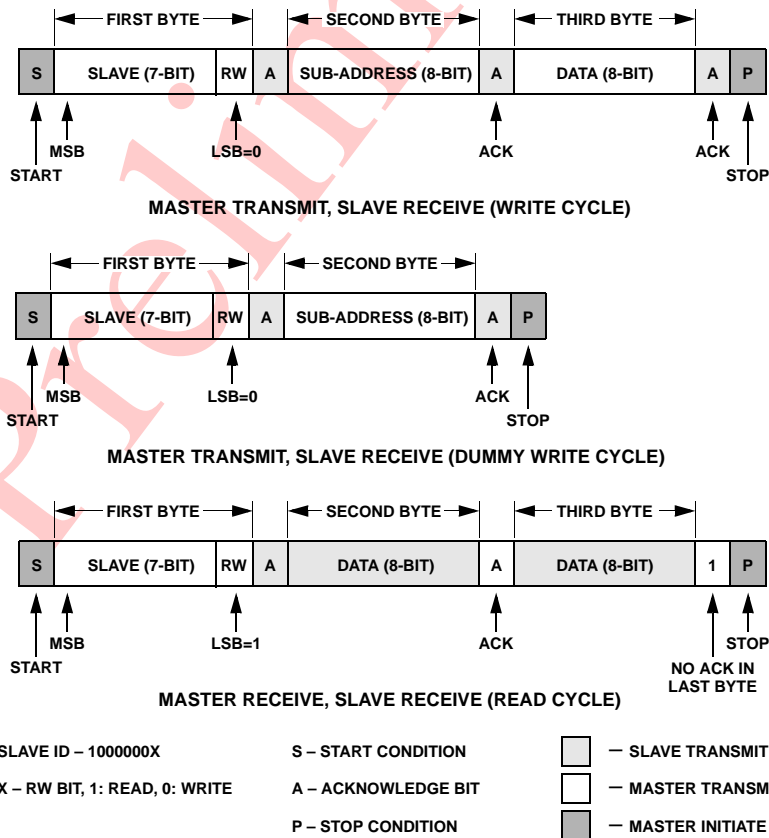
FIRST BYTE SECOND BYTE THIRD BYTE

| S | SLAVE (7-BIT) | RW | A | SUB-ADDRESS (8-BIT) | A | DATA (8-BIT) | A | P |
|---|---|---|---|---|---|---|---|---|

START MSB LSB=0 ACK ACK STOP

MASTER TRANSMIT, SLAVE RECEIVE (WRITE CYCLE)

FIRST BYTE SECOND BYTE

| S | SLAVE (7-BIT) | RW | A | SUB-ADDRESS (8-BIT) | A | P |
|---|---|---|---|---|---|---|

START MSB LSB=0 ACK STOP

MASTER TRANSMIT, SLAVE RECEIVE (DUMMY WRITE CYCLE)

FIRST BYTE SECOND BYTE THIRD BYTE

| S | SLAVE (7-BIT) | RW | A | DATA (8-BIT) | A | DATA (8-BIT) | 1 | P |
|---|---|---|---|---|---|---|---|---|

START MSB LSB=1 ACK NO ACK IN LAST BYTE STOP

MASTER RECEIVE, SLAVE RECEIVE (READ CYCLE)

SLAVE ID – 1000000X

X – RW BIT, 1: READ, 0: WRITE

S – START CONDITION

A – ACKNOWLEDGE BIT

P – STOP CONDITION

– SLAVE TRANSMIT

– MASTER TRANSM

– MASTER INITIATE